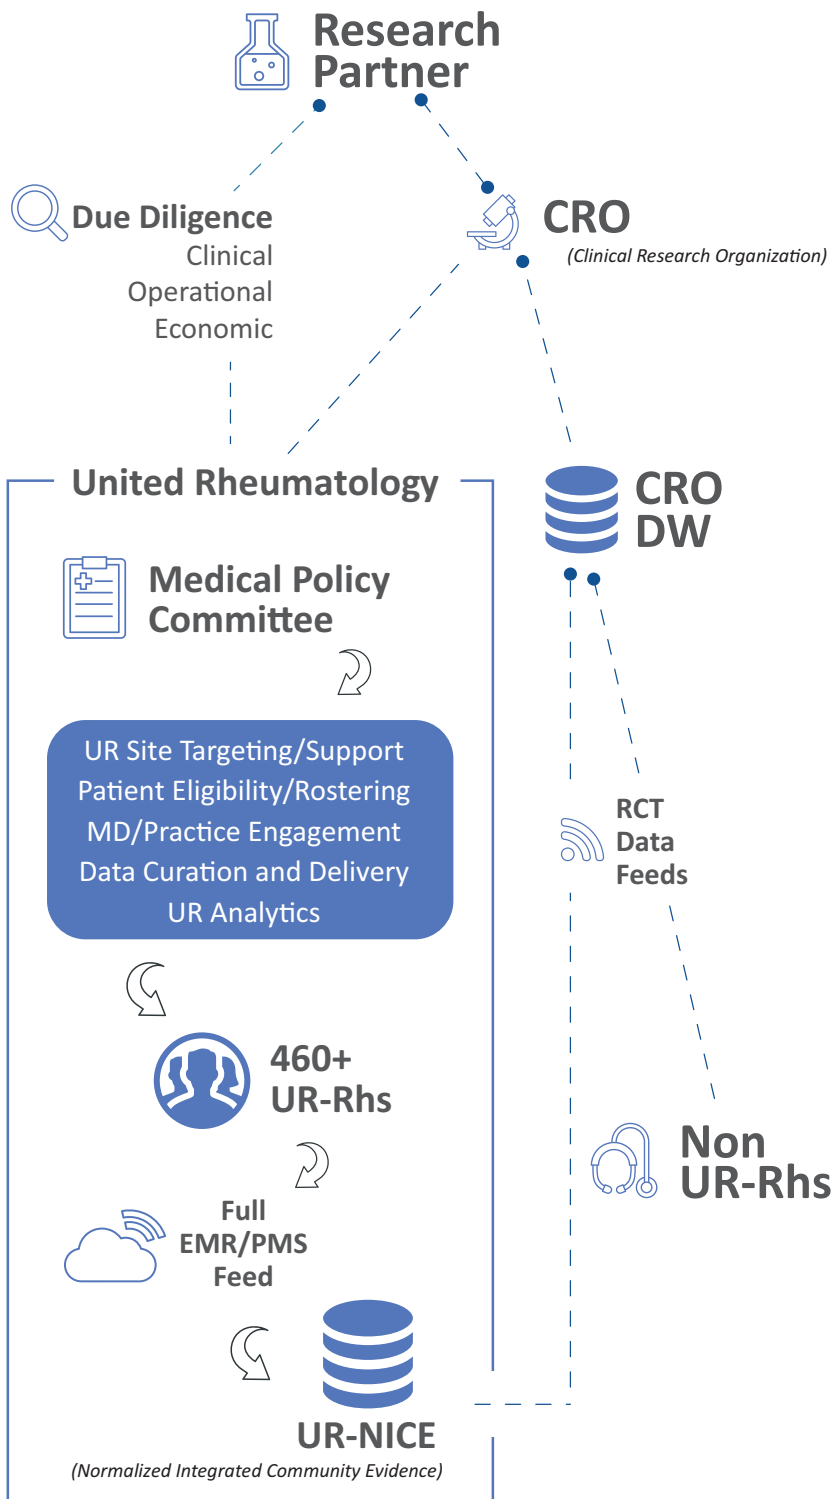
Research Partner

Due Diligence
Clinical
Operational
Economic

CRO
(Clinical Research Organization)

United Rheumatology

CRO DW

Medical Policy Committee

UR Site Targeting/Support
Patient Eligibility/Rostering
MD/Practice Engagement
Data Curation and Delivery
UR Analytics

RCT Data Feeds

460+ UR-Rhs

Non UR-Rhs

Full EMR/PMS Feed

UR-NICE
(Normalized Integrated Community Evidence)